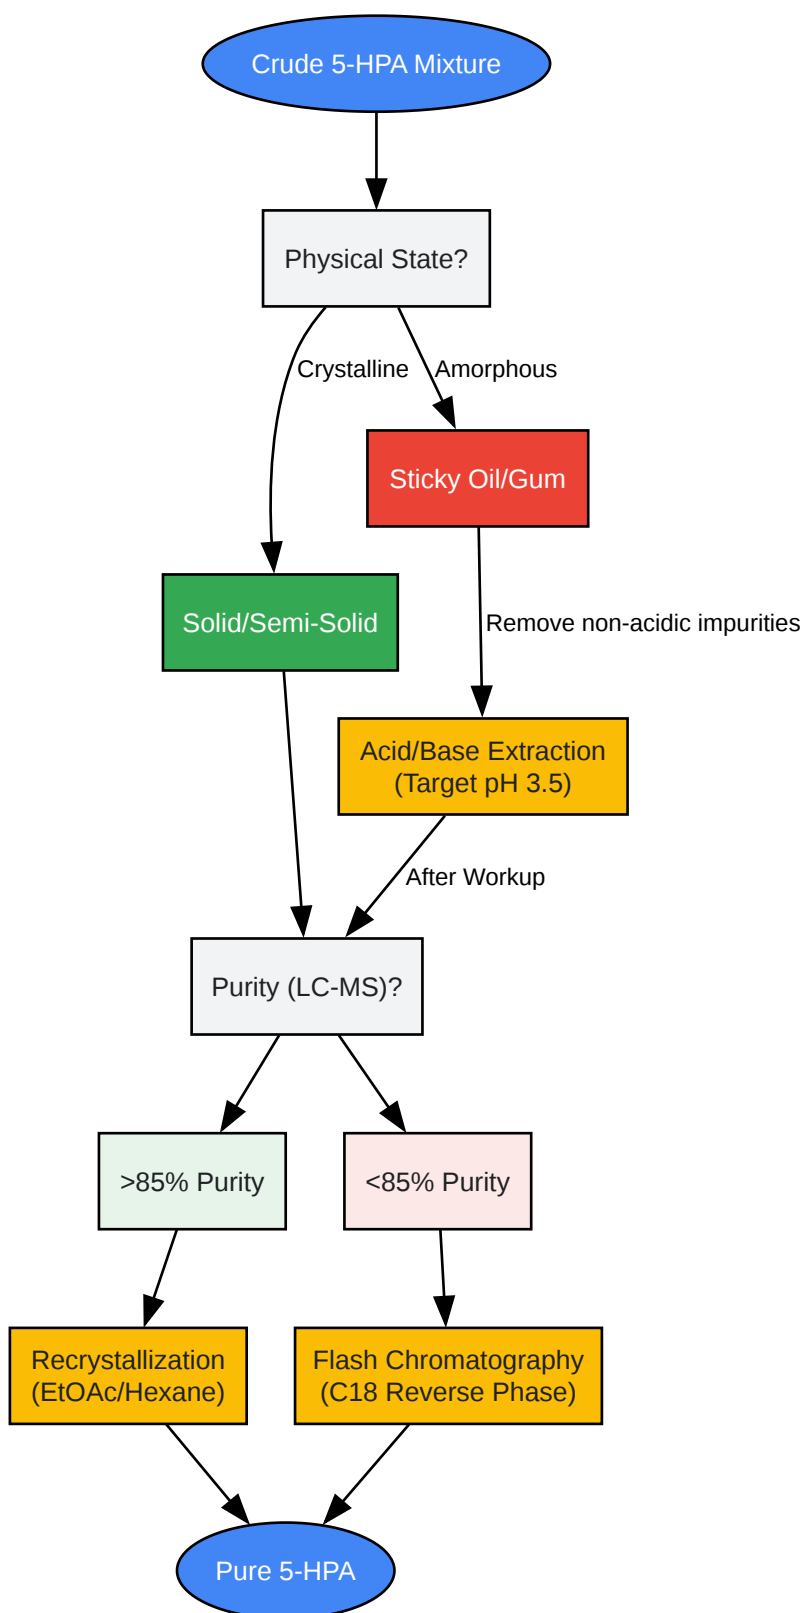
Crude 5-HPA Mixture

Physical State?

Crystalline

Amorphous

Sticky Oil/Gum

Solid/Semi-Solid

Remove non-acidic impurities

Acid/Base Extraction (Target pH 3.5)

After Workup

Purity (LC-MS)?

>85% Purity

<85% Purity

Recrystallization (EtOAc/Hexane)

Flash Chromatography (C18 Reverse Phase)

Pure 5-HPA